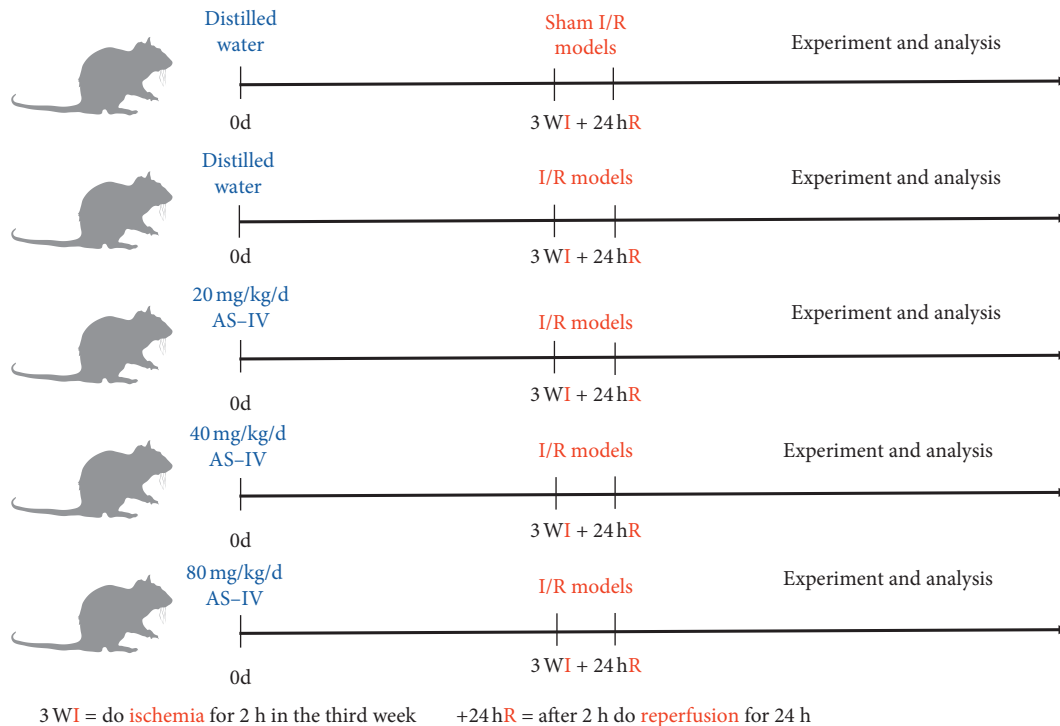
Distilled water

Sham I/R models

Experiment and analysis

0d

3 WI + 24 hR

Distilled water

I/R models

Experiment and analysis

0d

3 WI + 24 hR

20 mg/kg/d AS–IV

I/R models

Experiment and analysis

0d

3 WI + 24 hR

40 mg/kg/d AS–IV

I/R models

Experiment and analysis

0d

3 WI + 24 hR

80 mg/kg/d AS–IV

I/R models

Experiment and analysis

0d

3 WI + 24 hR

3 WI = do ischemia for 2 h in the third week +24 hR = after 2 h do reperfusion for 24 h